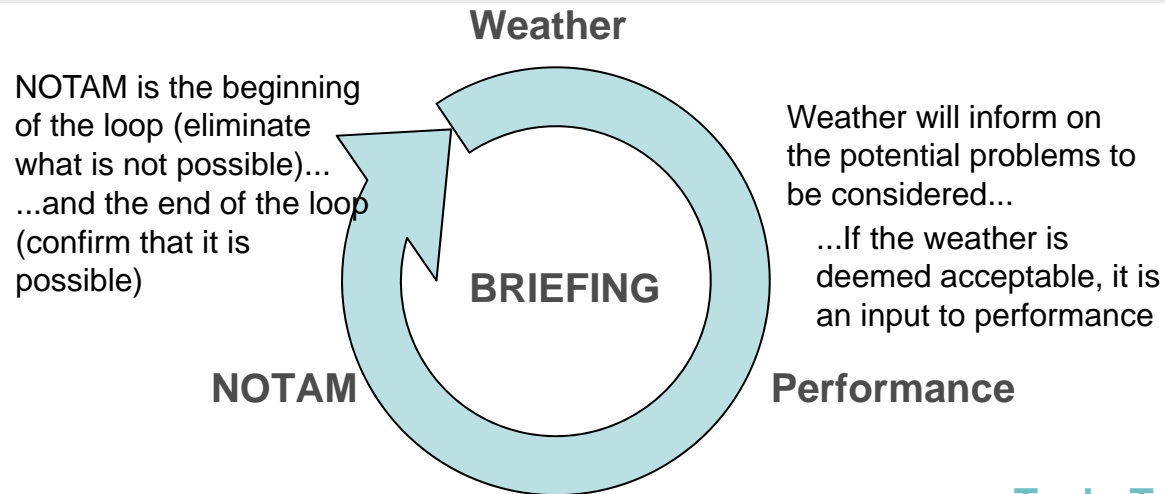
Weather

NOTAM is the beginning of the loop (eliminate what is not possible)...
...and the end of the loop (confirm that it is possible)

Weather will inform on the potential problems to be considered...

...If the weather is deemed acceptable, it is an input to performance

BRIEFING

NOTAM

Performance

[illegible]